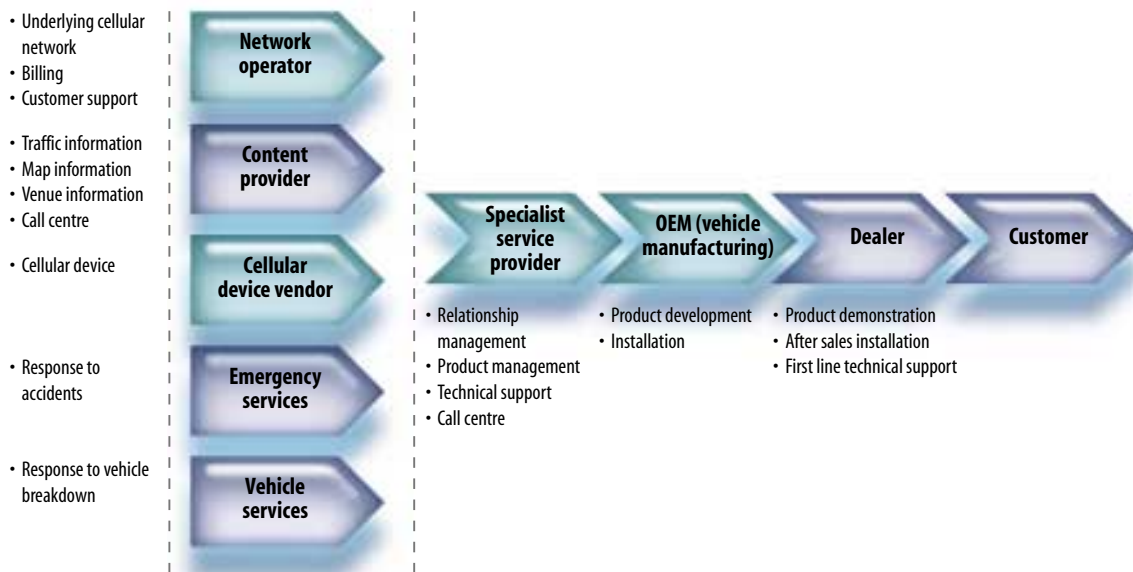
• Underlying cellular network
• Billing
• Customer support

Network operator

• Traffic information
• Map information
• Venue information
• Call centre

Content provider

• Cellular device

Cellular device vendor

• Response to accidents

Emergency services

• Response to vehicle breakdown

Vehicle services

Specialist service provider

• Relationship management
• Product management
• Technical support
• Call centre

OEM (vehicle manufacturing)

• Product development
• Installation

Dealer

• Product demonstration
• After sales installation
• First line technical support

Customer